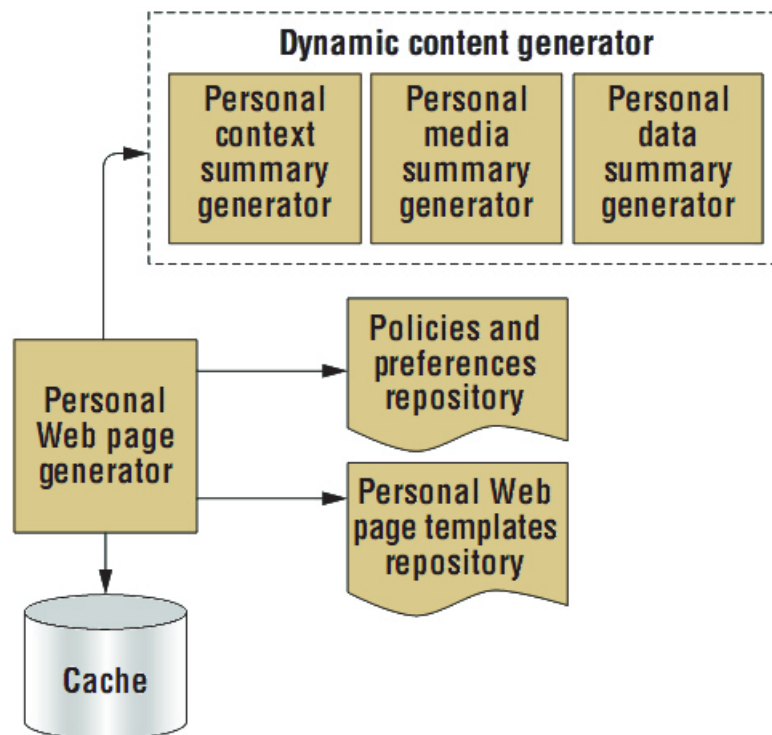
Dynamic content generator

Personal context summary generator

Personal media summary generator

Personal data summary generator

Policies and preferences repository

Personal Web page generator

Personal Web page templates repository

Cache